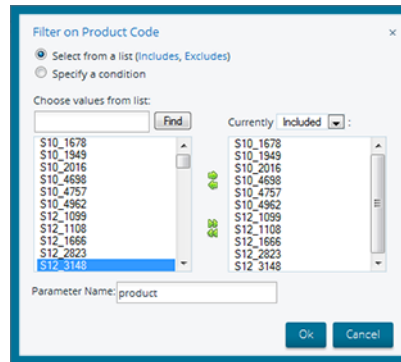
Filter on Product Code

×

Select from a list (Includes, Excludes)

Specify a condition

Choose values from list:

Find

S10_1678
S10_1949
S10_2016
S10_4698
S10_4757
S10_4962
S12_1099
S12_1108
S12_1666
S12_2823
S12_3148

Currently Included :

S10_1678
S10_1949
S10_2016
S10_4698
S10_4757
S10_4962
S12_1099
S12_1108
S12_1666
S12_2823
S12_3148

Parameter Name: product

Ok

Cancel